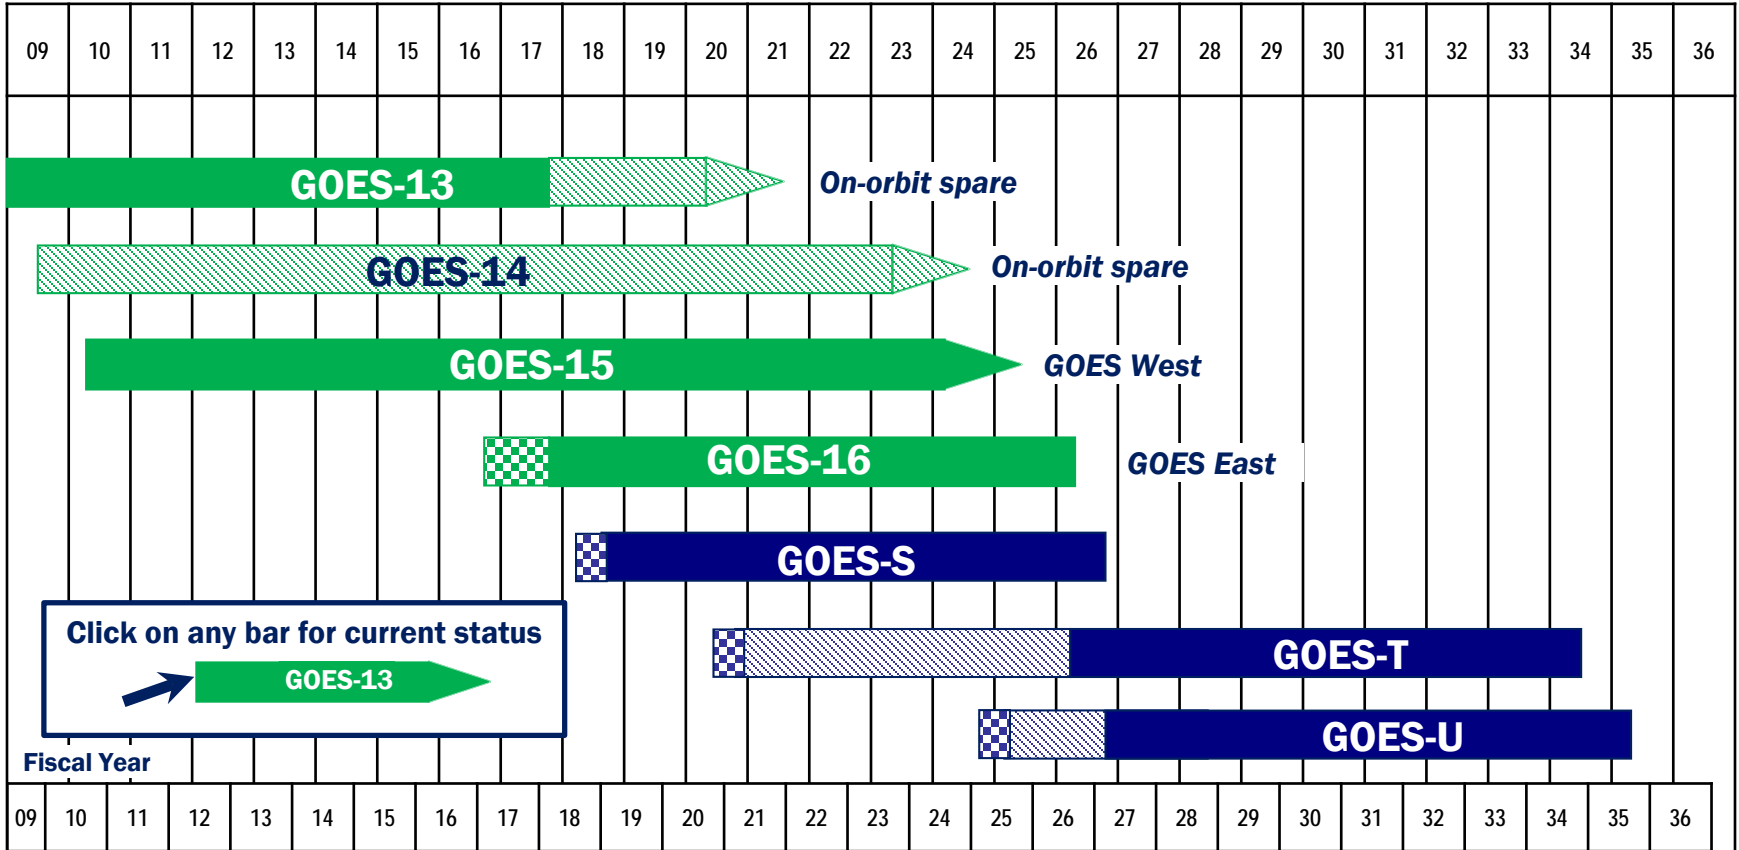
| 09 | 10 | 11 | 12 | 13 | 14 | 15 | 16 | 17 | 18 | 19 | 20 | 21 | 22 | 23 | 24 | 25 | 26 | 27 | 28 | 29 | 30 | 31 | 32 | 33 | 34 | 35 | 36 |
|---|---|---|---|---|---|---|---|---|---|---|---|---|---|---|---|---|---|---|---|---|---|---|---|---|---|---|---|

GOES-13 On-orbit spare

GOES-14 On-orbit spare

GOES-15 GOES West

GOES-16 GOES East

GOES-S

Click on any bar for current status

GOES-13

GOES-T

GOES-U

Fiscal Year

| 09 | 10 | 11 | 12 | 13 | 14 | 15 | 16 | 17 | 18 | 19 | 20 | 21 | 22 | 23 | 24 | 25 | 26 | 27 | 28 | 29 | 30 | 31 | 32 | 33 | 34 | 35 | 36 |
|---|---|---|---|---|---|---|---|---|---|---|---|---|---|---|---|---|---|---|---|---|---|---|---|---|---|---|---|